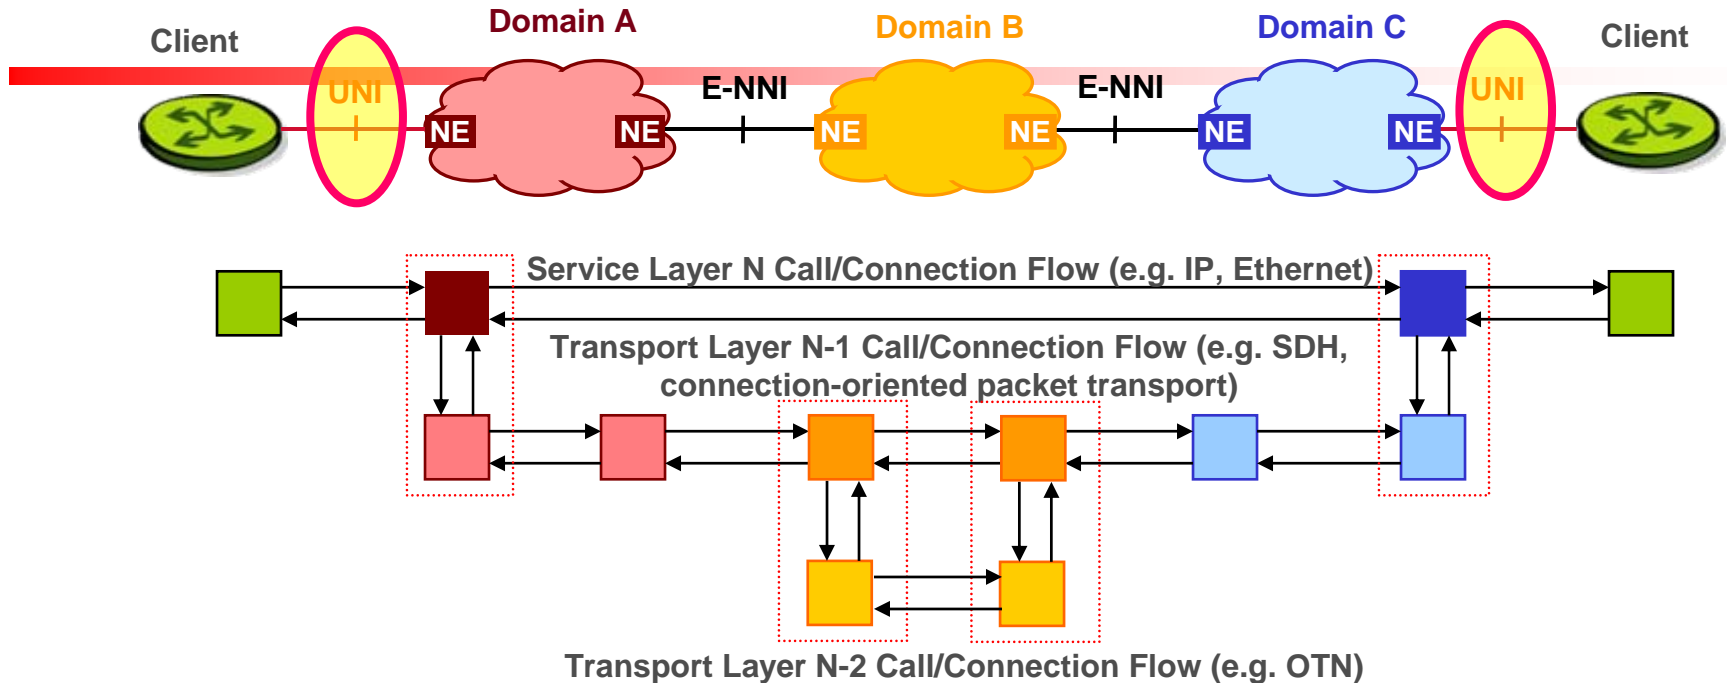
Client

Domain A

Domain B

Domain C

Client

UNI

NE

NE

E-NNI

NE

NE

E-NNI

NE

NE

UNI

Service Layer N Call/Connection Flow (e.g. IP, Ethernet)

Transport Layer N-1 Call/Connection Flow (e.g. SDH, connection-oriented packet transport)

Transport Layer N-2 Call/Connection Flow (e.g. OTN)